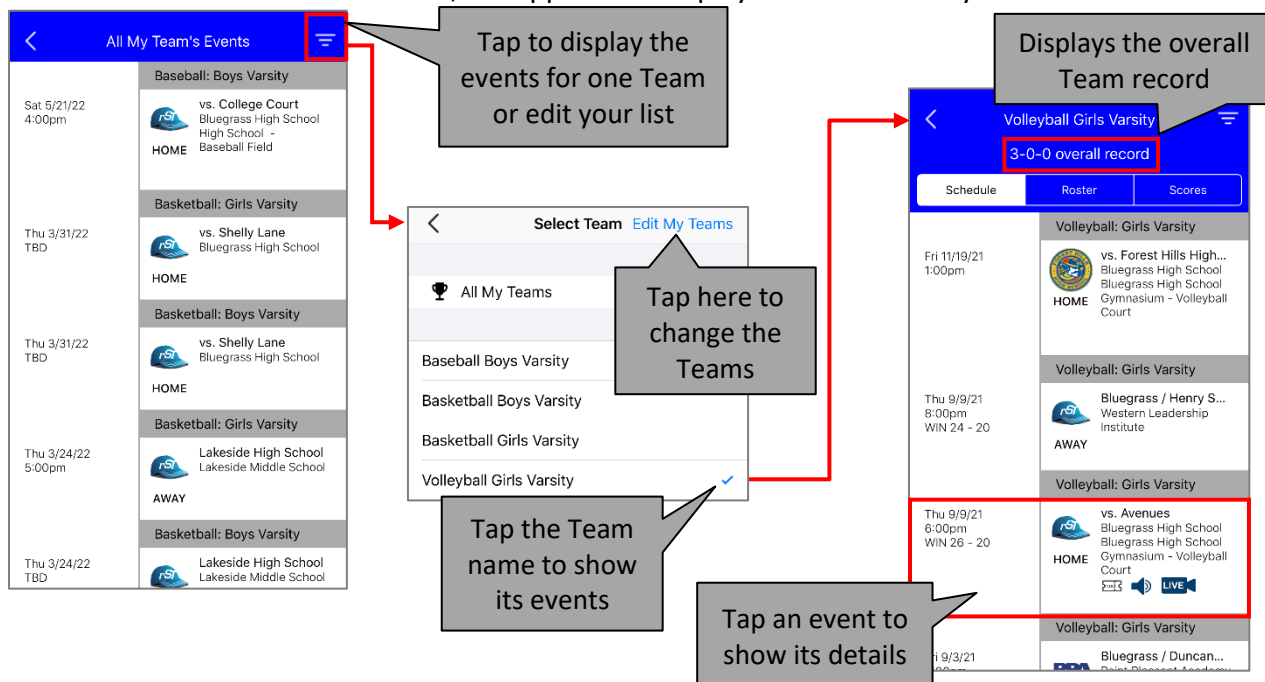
All My Team's Events

Baseball: Boys Varsity

Sat 5/21/22
4:00pm

vs. College Court
Bluegrass High School
High School - Baseball Field
HOME

Basketball: Girls Varsity

Thu 3/31/22
TBD

vs. Shelly Lane
Bluegrass High School
HOME

Basketball: Boys Varsity

Thu 3/31/22
TBD

vs. Shelly Lane
Bluegrass High School
HOME

Basketball: Girls Varsity

Thu 3/24/22
5:00pm

Lakeside High School
Lakeside Middle School
AWAY

Basketball: Boys Varsity

Thu 3/24/22
TBD

Lakeside High School
Lakeside Middle School

Tap to display the events for one Team or edit your list

Select Team Edit My Teams

All My Teams

Baseball Boys Varsity

Basketball Boys Varsity

Basketball Girls Varsity

Volleyball Girls Varsity

Tap here to change the Teams

Tap the Team name to show its events

Displays the overall Team record

Volleyball Girls Varsity

3-0-0 overall record

Schedule Roster Scores

Volleyball: Girls Varsity

Fri 11/19/21
1:00pm

vs. Forest Hills High...
Bluegrass High School
Bluegrass High School
Gymnasium - Volleyball Court
HOME

Volleyball: Girls Varsity

Thu 9/9/21
8:00pm
WIN 24 - 20

Bluegrass / Henry S...
Western Leadership Institute
AWAY

Volleyball: Girls Varsity

Thu 9/9/21
6:00pm
WIN 26 - 20

vs. Avenues
Bluegrass High School
Bluegrass High School
Gymnasium - Volleyball Court
HOME
LIVE

Volleyball: Girls Varsity

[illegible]i 9/3/21

Bluegrass / Duncan...
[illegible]

Tap an event to show its details